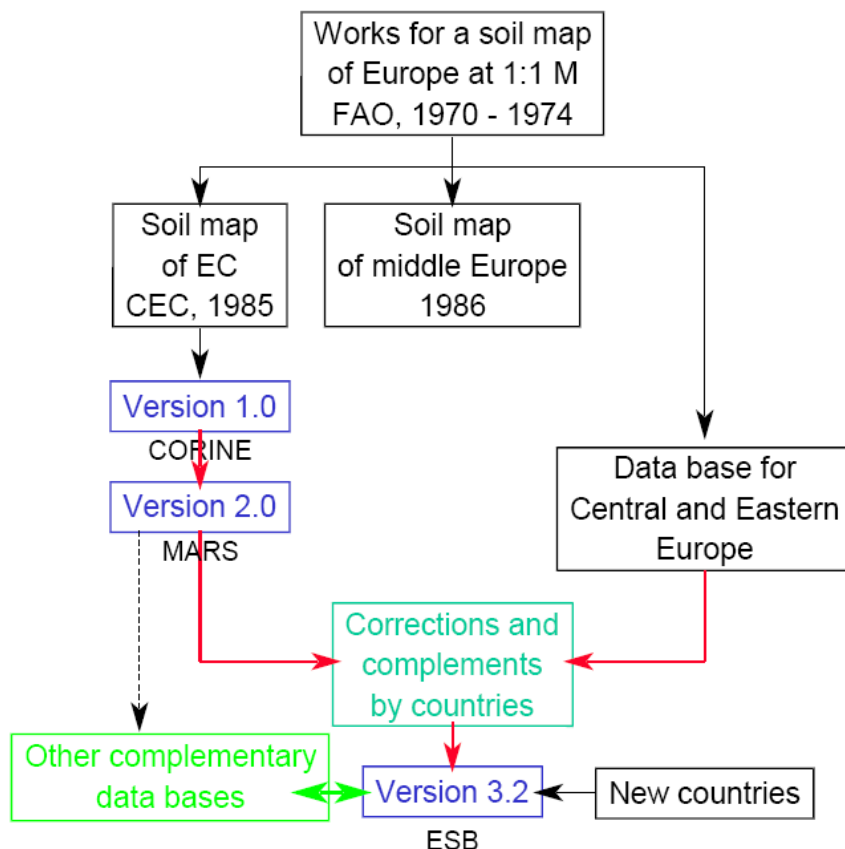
Works for a soil map of Europe at 1:1 M FAO, 1970 - 1974

Soil map of EC CEC, 1985

Soil map of middle Europe 1986

Version 1.0
CORINE

Version 2.0
MARS

Data base for Central and Eastern Europe

Corrections and complements by countries

Other complementary data bases

Version 3.2
ESB

New countries